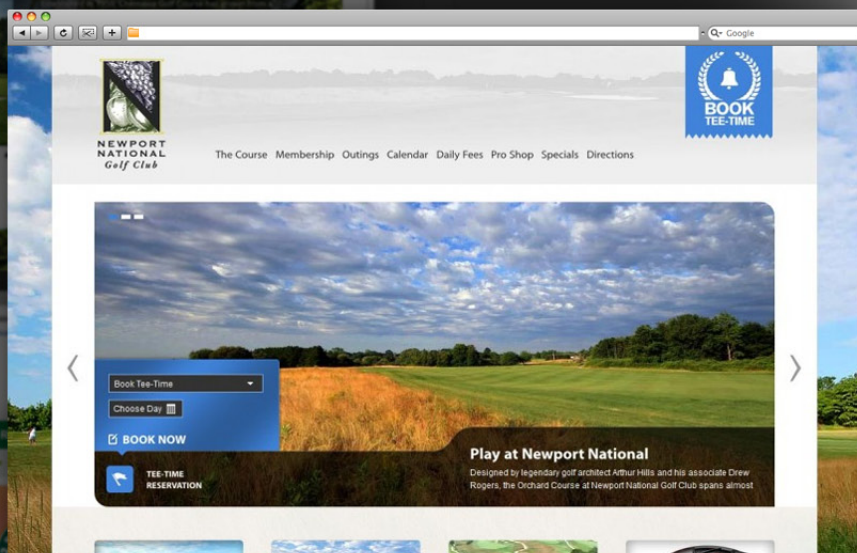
Google

NEWPORT NATIONAL Golf Club

The Course Membership Outings Calendar Daily Fees Pro Shop Specials Directions

BOOK TEE-TIME

Book Tee-Time

Choose Day

BOOK NOW

TEE-TIME RESERVATION

Play at Newport National

Designed by legendary golf architect Arthur Hills and his associate Drew Rogers, the Orchard Course at Newport National Golf Club spans almost